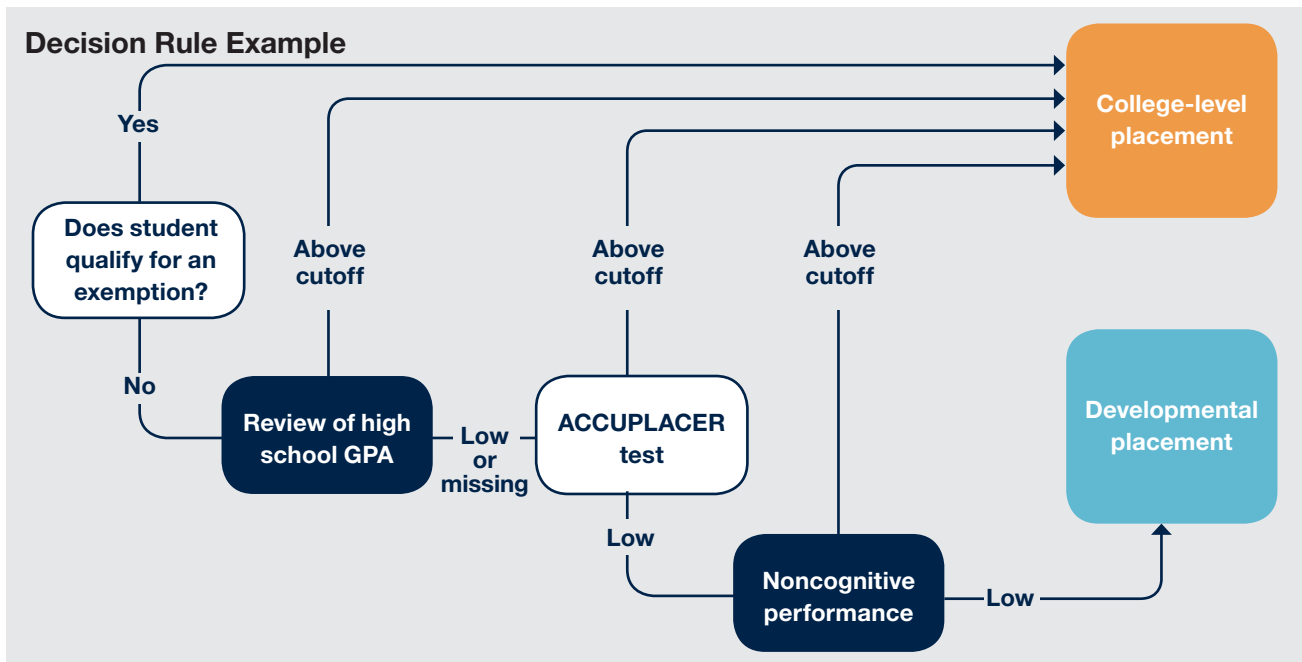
Decision Rule Example

Does student qualify for an exemption?

Yes

No

Review of high school GPA

Above cutoff

Low or missing

ACCUPLACER test

Above cutoff

Low

Noncognitive performance

Above cutoff

Low

College-level placement

Developmental placement